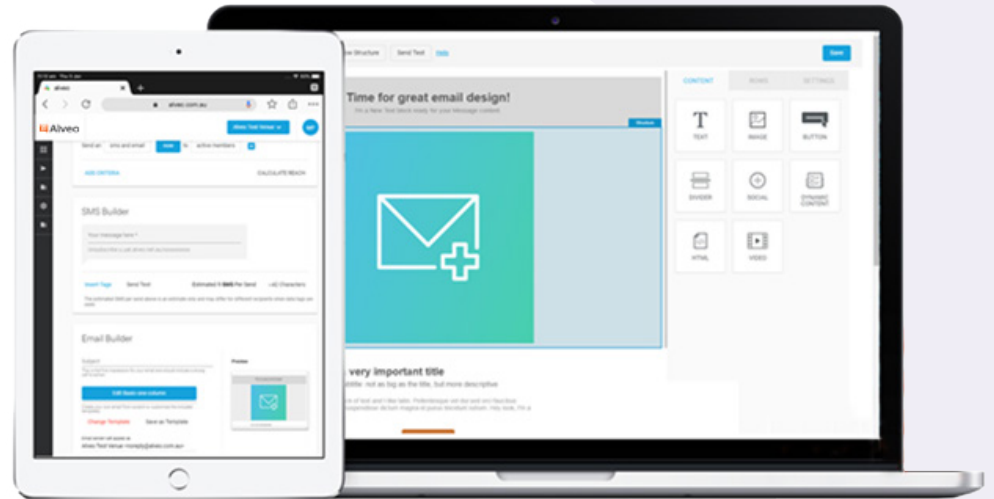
Alveo

alveo.com.au

Alveo Test Venue

Send as sms and email to active members

ADD CRITERIA

CALCULATE REACH

SMS Builder

Your message here *

Insert Tags

Send Test

Estimated 1 SMS Per Send

Characters

Email Builder

Subject

Preview

Edit Basic one column

Change Template

Save as Template

Alveo Test Venue

Save

Send Test

Help

CONTENT

ROWS

SETTINGS

Time for great email design!

TEXT

IMAGE

BUTTON

DIVIDER

SOCIAL

DYNAMIC CONTENT

HTML

VIDEO

very important title

title: not as big as the title, but more descriptive